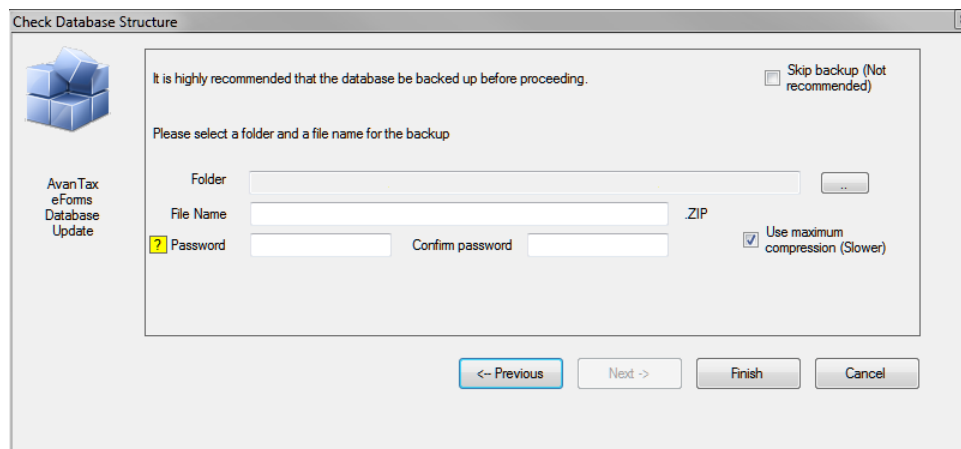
Check Database Structure

AvanTax eForms Database Update

It is highly recommended that the database be backed up before proceeding.

Skip backup (Not recommended)

Please select a folder and a file name for the backup

Folder

..

File Name

.ZIP

?

Password

Confirm password

Use maximum compression (Slower)

<-- Previous

Next ->

Finish

Cancel